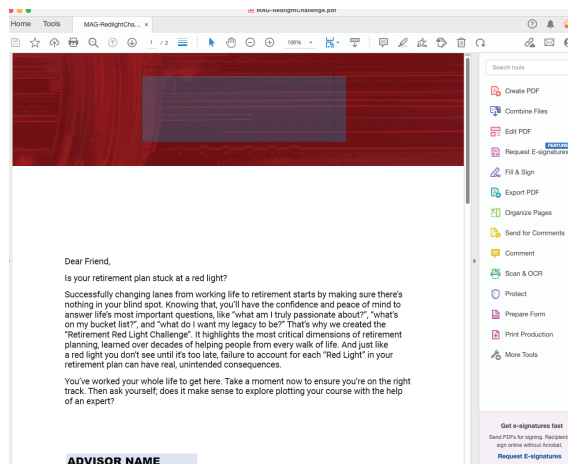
MAG-RedlightChallenge.pdf

Home Tools MAG-RedlightCha... ×

1 / 2

106%

Search tools

Create PDF

Combine Files

Edit PDF

FEATURED

Request E-signatures

Fill & Sign

Export PDF

Organize Pages

Send for Comments

Comment

Scan & OCR

Protect

Prepare Form

Print Production

More Tools

Dear Friend,

Is your retirement plan stuck at a red light?

Successfully changing lanes from working life to retirement starts by making sure there's nothing in your blind spot. Knowing that, you'll have the confidence and peace of mind to answer life's most important questions, like "what am I truly passionate about?", "what's on my bucket list?", and "what do I want my legacy to be?" That's why we created the "Retirement Red Light Challenge". It highlights the most critical dimensions of retirement planning, learned over decades of helping people from every walk of life. And just like a red light you don't see until it's too late, failure to account for each "Red Light" in your retirement plan can have real, unintended consequences.

You've worked your whole life to get here. Take a moment now to ensure you're on the right track. Then ask yourself; does it make sense to explore plotting your course with the help of an expert?

ADVISOR NAME

Get e-signatures fast

Send PDFs for signing. Recipient sign online without Acrobat.

Request E-signatures